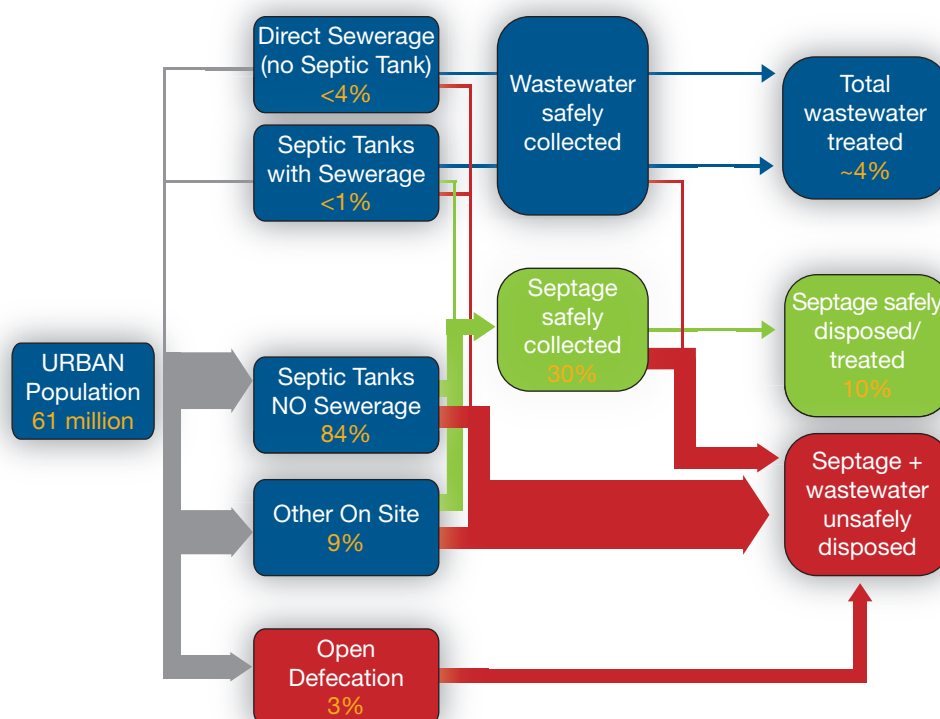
URBAN Population 61 million

Direct Sewerage (no Septic Tank) <4%

Septic Tanks with Sewerage <1%

Septic Tanks NO Sewerage 84%

Other On Site 9%

Open Defecation 3%

Wastewater safely collected

Septage safely collected 30%

Total wastewater treated ~4%

Septage safely disposed/ treated 10%

Septage + wastewater unsafely disposed